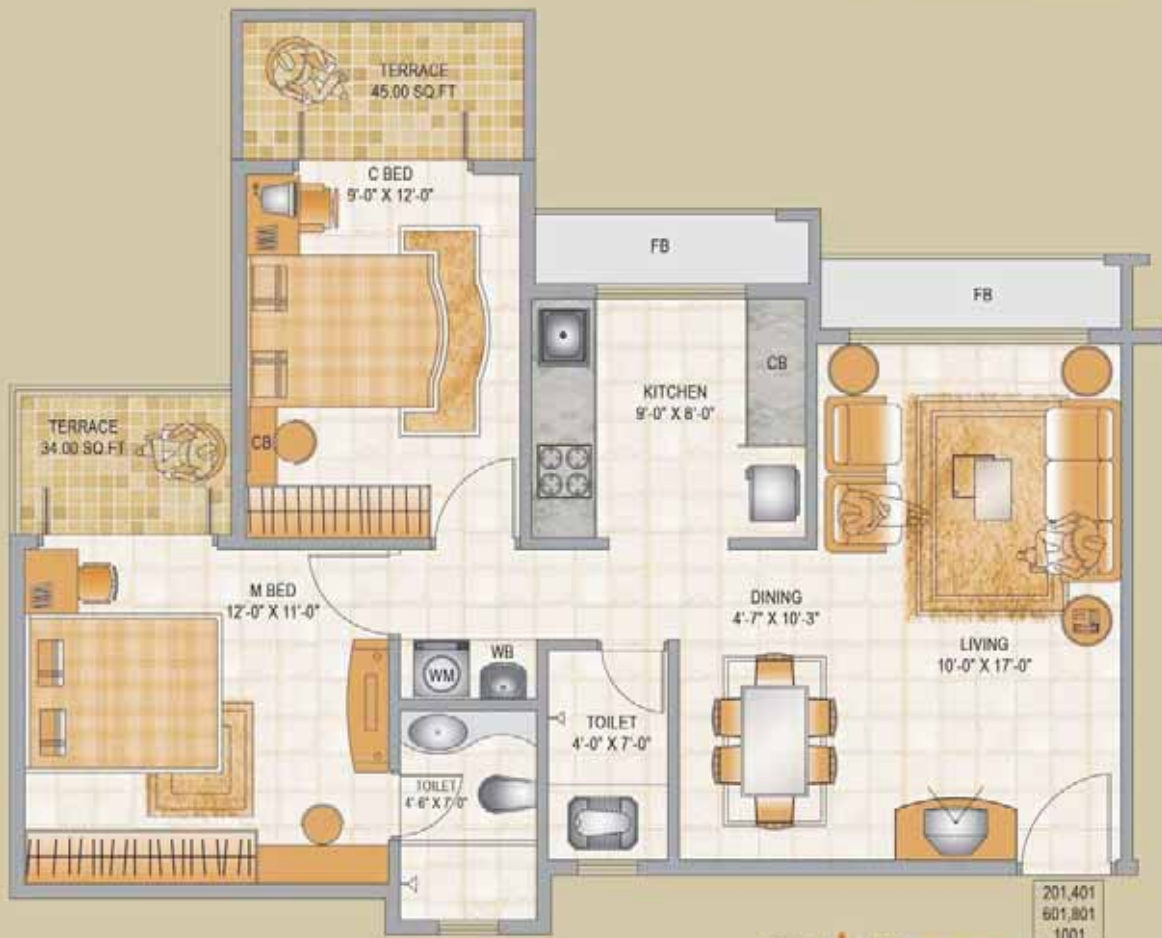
TERRACE
45.00 SQ.FT

C BED
9'-0" X 12'-0"

FB

FB

CB

KITCHEN
9'-0" X 8'-0"

TERRACE
34.00 SQ.FT

CB

M BED
12'-0" X 11'-0"

DINING
4'-7" X 10'-3"

LIVING
10'-0" X 17'-0"

WM

WB

TOILET
4'-0" X 7'-0"

TOILET
4'-6" X 7'-0"

201,401
601,801
1001